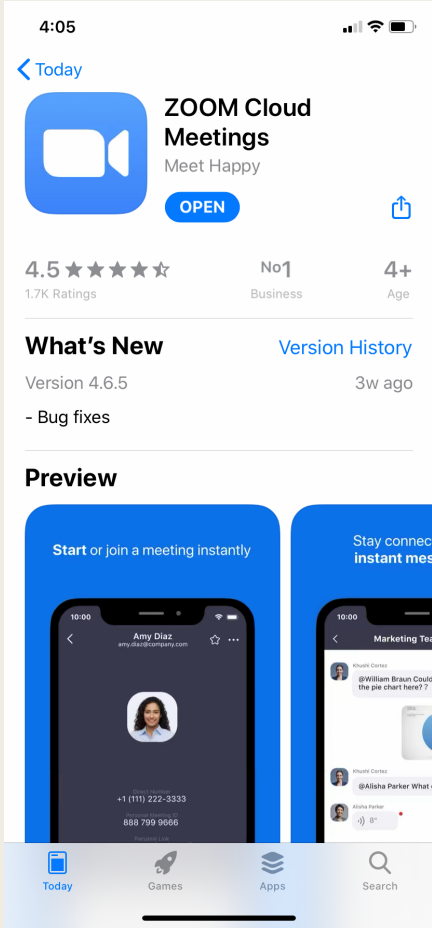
4:05

Today

ZOOM Cloud Meetings
Meet Happy
OPEN

4.5
1.7K Ratings

No1
Business

4+
Age

What's New
Version History
Version 4.6.5
3w ago
- Bug fixes

Preview

Start or join a meeting instantly

10:00
Amy Diaz
amy.diaz@company.com
Direct Number
+1 (111) 222-3333
Personal Meeting ID
888 799 9686
Personal Link

Stay connec
instant mes

10:00
Marketing Tea
Khushi Cortez
@William Braun Could the pie chart here?
Khushi Cortez
@Alisha Parker What
Alisha Parker
8"

Today
Games
Apps
Search